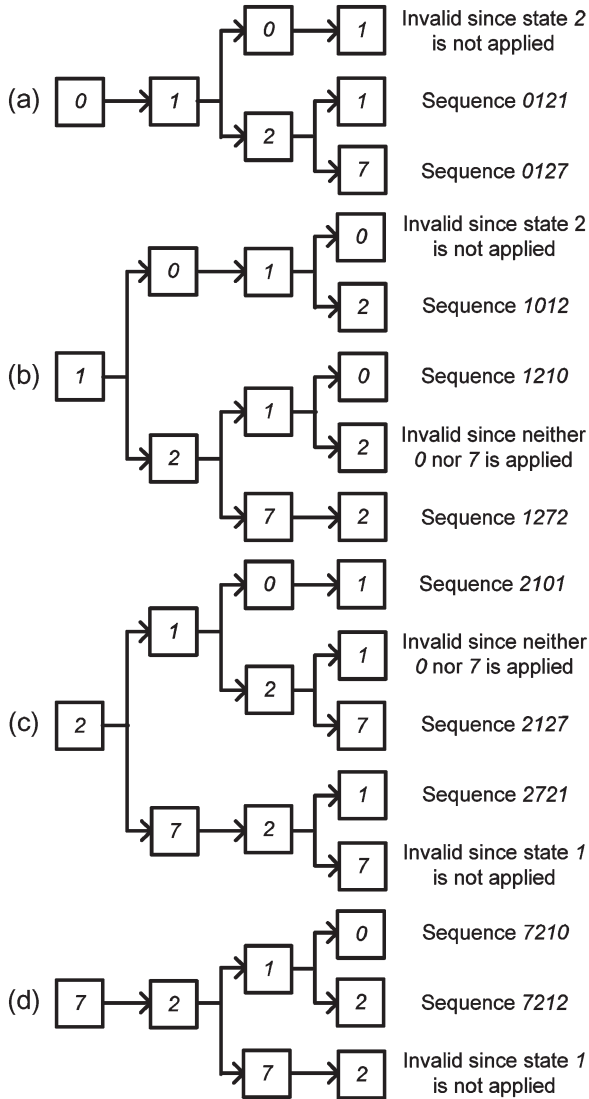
(a) 0 1 0 1 Invalid since state 2 is not applied
2 1 Sequence 0121
7 Sequence 0127

(b) 1 0 1 0 Invalid since state 2 is not applied
2 Sequence 1012
2 1 0 Sequence 1210
2 Invalid since neither 0 nor 7 is applied
7 2 Sequence 1272

(c) 2 1 0 1 Sequence 2101
2 1 Invalid since neither 0 nor 7 is applied
7 Sequence 2127
7 2 1 Sequence 2721
7 Invalid since state 1 is not applied

(d) 7 2 1 0 Sequence 7210
2 Sequence 7212
7 2 Invalid since state 1 is not applied